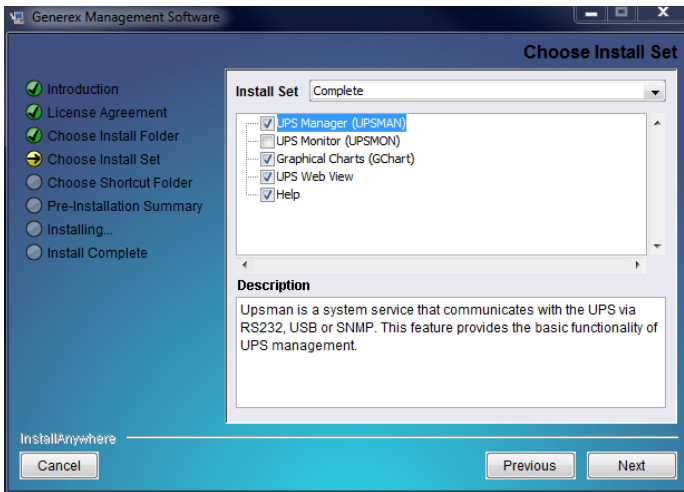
Generex Management Software

Choose Install Set

Introduction
License Agreement
Choose Install Folder
Choose Install Set
Choose Shortcut Folder
Pre-Installation Summary
Installing...
Install Complete

Install Set Complete

UPS Manager (UPSMAN)
UPS Monitor (UPSMON)
Graphical Charts (GChart)
UPS Web View
Help

Description

Upsman is a system service that communicates with the UPS via RS232, USB or SNMP. This feature provides the basic functionality of UPS management.

InstallAnywhere

Cancel

Previous

Next